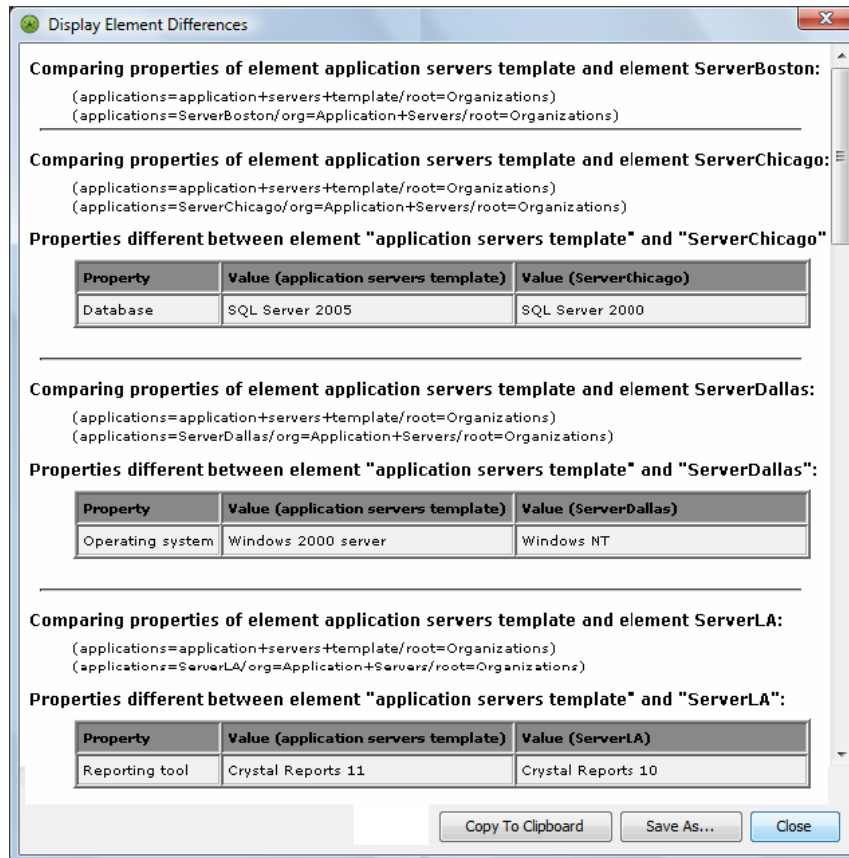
Display Element Differences

Comparing properties of element application servers template and element ServerBoston:

(applications=application+servers+template/root=Organizations)
(applications=ServerBoston/org=Application+Servers/root=Organizations)

Comparing properties of element application servers template and element ServerChicago:

(applications=application+servers+template/root=Organizations)
(applications=ServerChicago/org=Application+Servers/root=Organizations)

Properties different between element "application servers template" and "ServerChicago"

| Property | Value (application servers template) | Value (ServerChicago) |
|---|---|---|
| Database | SQL Server 2005 | SQL Server 2000 |

Comparing properties of element application servers template and element ServerDallas:

(applications=application+servers+template/root=Organizations)
(applications=ServerDallas/org=Application+Servers/root=Organizations)

Properties different between element "application servers template" and "ServerDallas":

| Property | Value (application servers template) | Value (ServerDallas) |
|---|---|---|
| Operating system | Windows 2000 server | Windows NT |

Comparing properties of element application servers template and element ServerLA:

(applications=application+servers+template/root=Organizations)
(applications=ServerLA/org=Application+Servers/root=Organizations)

Properties different between element "application servers template" and "ServerLA":

| Property | Value (application servers template) | Value (ServerLA) |
|---|---|---|
| Reporting tool | Crystal Reports 11 | Crystal Reports 10 |

Copy To Clipboard
Save As...
Close